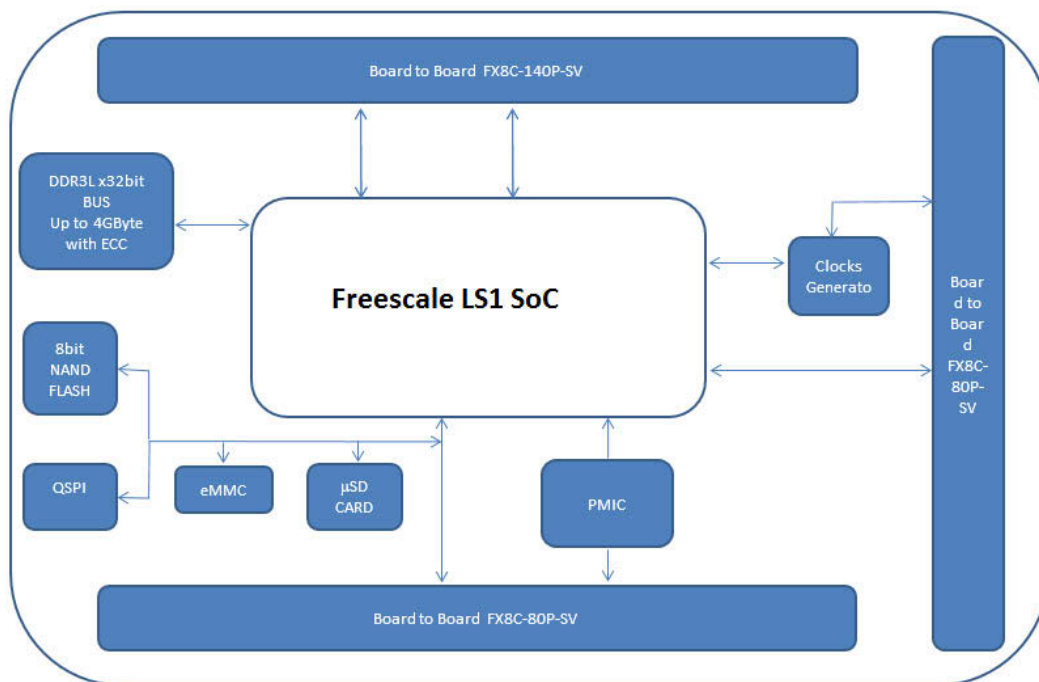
Board to Board FX8C-140P-SV

DDR3L x32bit BUS Up to 4GByte with ECC

Freescale LS1 SoC

Clocks Generato

Boar d to Boar d FX8C-80P-SV

8bit NAND FLASH

QSPI

eMMC

µSD CARD

PMIC

Board to Board FX8C-80P-SV